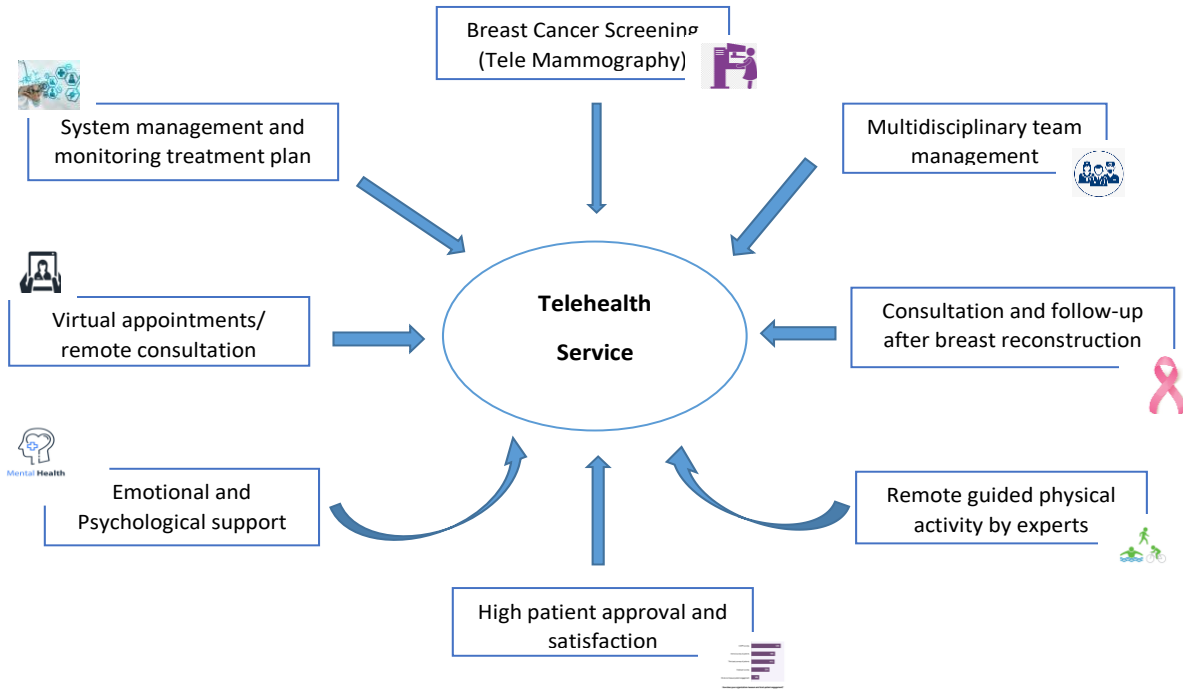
Breast Cancer Screening (Tele Mammography)

System management and monitoring treatment plan

Multidisciplinary team management

Telehealth

Service

Virtual appointments/ remote consultation

Consultation and follow-up after breast reconstruction

Mental Health

Emotional and Psychological support

Remote guided physical activity by experts

High patient approval and satisfaction